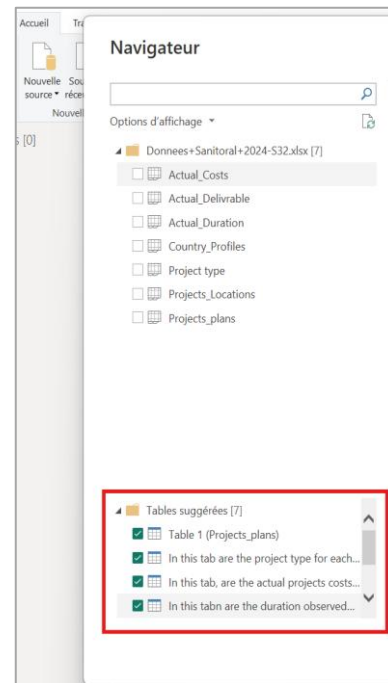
Accueil Tr

Nouvelle source ▾ Sou réce

Nouvell

s [0]

Navigateur

Options d'affichage ▾

Donnees+Sanitoral+2024-S32.xlsx [7]

Actual_Costs

Actual_Delivrable

Actual_Duration

Country_Profiles

Project type

Projects_Locations

Projects_plans

Tables suggérées [7]

Table 1 (Projects_plans)

In this tab are the project type for each...

In this tab, are the actual projects costs...

In this tabn are the duration observed...